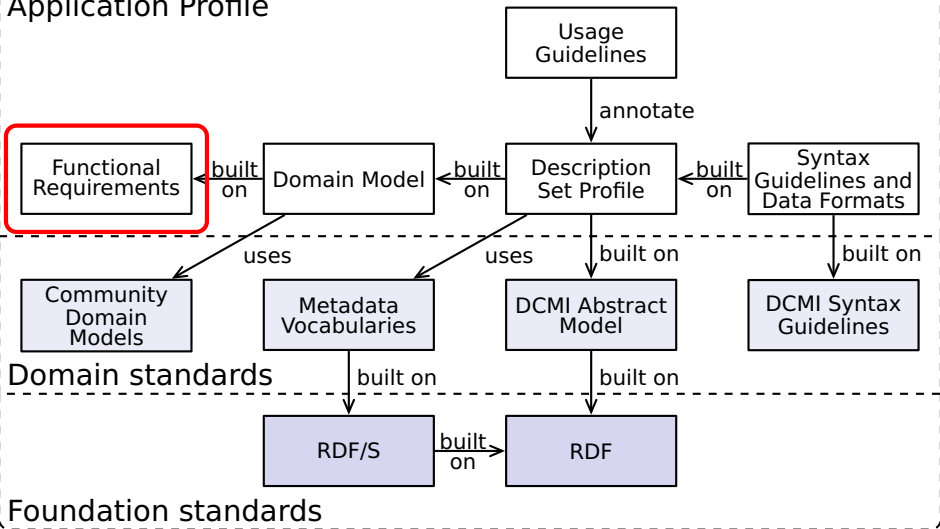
Application Profile

Usage Guidelines

annotate

Functional Requirements

built on

Domain Model

built on

Description Set Profile

built on

Syntax Guidelines and Data Formats

uses

uses

built on

built on

Community Domain Models

Metadata Vocabularies

DCMI Abstract Model

DCMI Syntax Guidelines

Domain standards

built on

built on

RDF/S

built on

RDF

Foundation standards